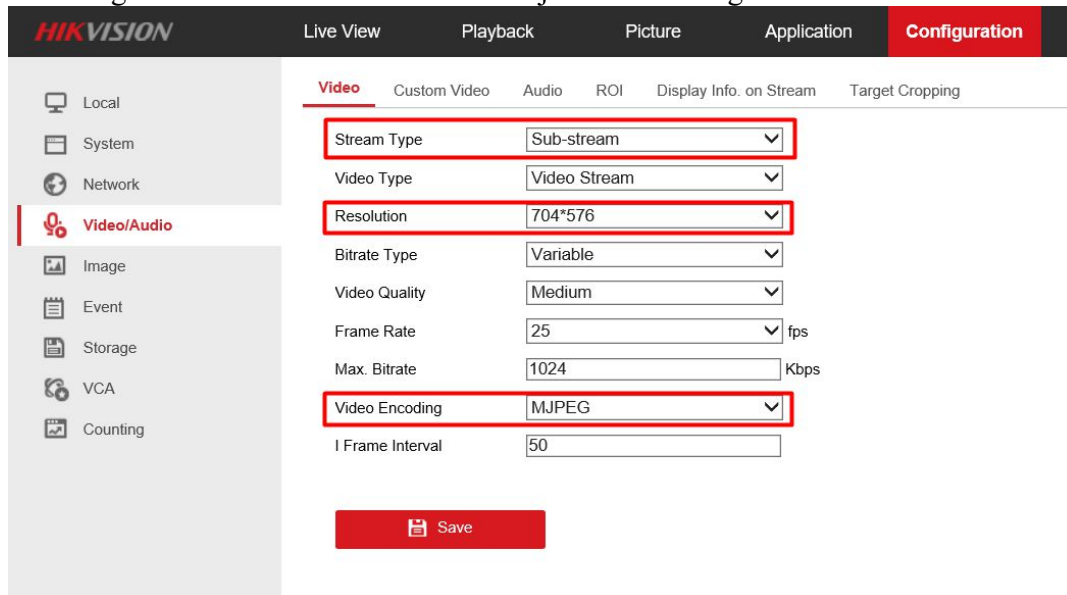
HIKVISION

Live View Playback Picture Application Configuration

Local
System
Network
Video/Audio
Image
Event
Storage
VCA
Counting

Video Custom Video Audio ROI Display Info. on Stream Target Cropping

| | | |
|---|---|---|
| Stream Type | Sub-stream | |
| Video Type | Video Stream | |
| Resolution | 704*576 | |
| Bitrate Type | Variable | |
| Video Quality | Medium | |
| Frame Rate | 25 | fps |
| Max. Bitrate | 1024 | Kbps |
| Video Encoding | MJPEG | |
| I Frame Interval | 50 | |

Save